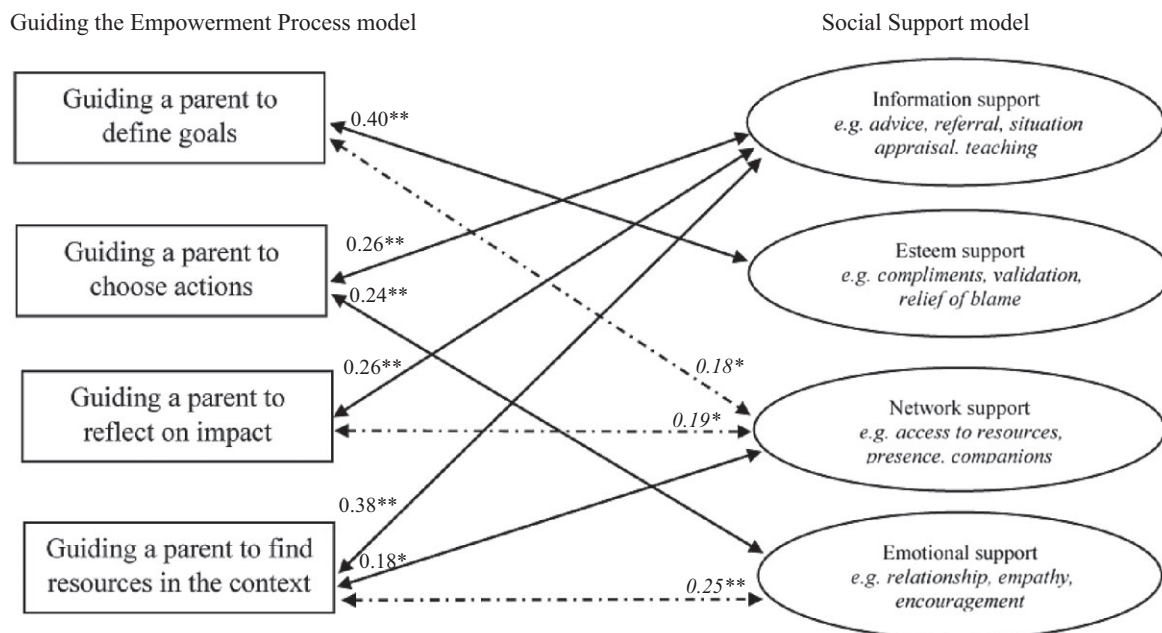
Guiding the Empowerment Process model

Social Support model

Guiding a parent to define goals

Guiding a parent to choose actions

Guiding a parent to reflect on impact

Guiding a parent to find resources in the context

0.40**

0.26**

0.24**

0.26**

0.38**

0.18*

*0.18**

*0.19**

*0.25***

Information support
*e.g. advice, referral, situation appraisal. teaching*

Esteem support
*e.g. compliments, validation, relief of blame*

Network support
*e.g. access to resources, presence. companions*

Emotional support
*e.g. relationship, empathy, encouragement*